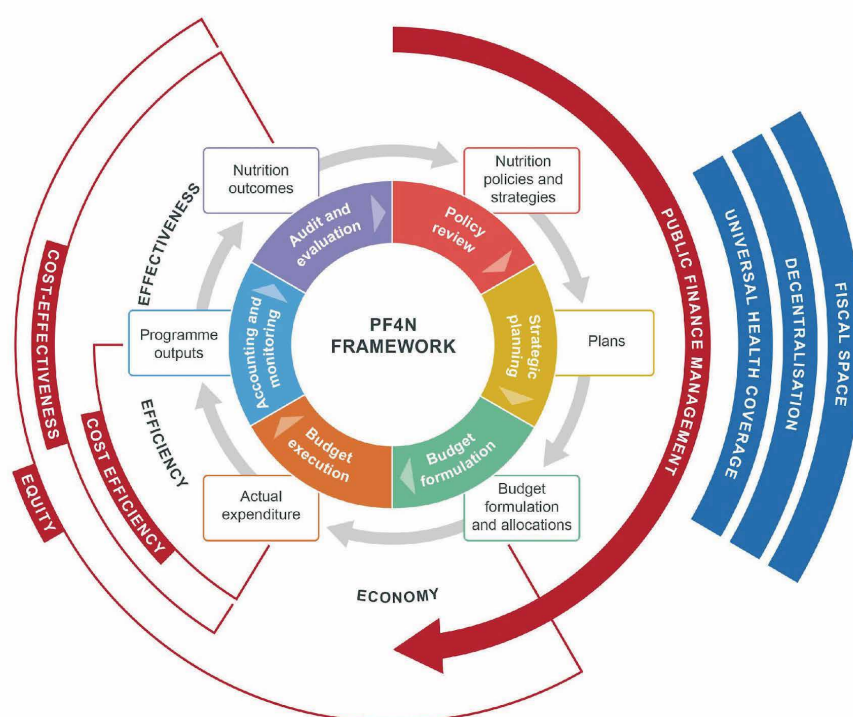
Nutrition outcomes

Nutrition policies and strategies

Audit and evaluation

Policy review

Accounting and monitoring

PF4N FRAMEWORK

Strategic planning

Plans

Programme outputs

Budget execution

Budget formulation

Actual expenditure

Budget formulation and allocations

EFFECTIVENESS

EFFICIENCY

ECONOMY

COST-EFFECTIVENESS

COST EFFICIENCY

EQUITY

PUBLIC FINANCE MANAGEMENT

UNIVERSAL HEALTH COVERAGE

DECENTRALISATION

FISCAL SPACE